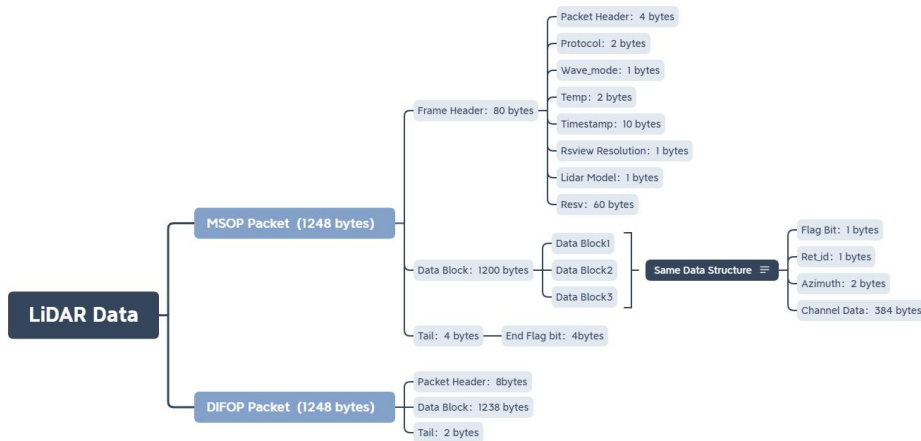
LiDAR Data

MSOP Packet (1248 bytes)

Frame Header: 80 bytes

Packet Header: 4 bytes

Protocol: 2 bytes

Wave_mode: 1 bytes

Temp: 2 bytes

Timestamp: 10 bytes

Rsview Resolution: 1 bytes

Lidar Model: 1 bytes

Resv: 60 bytes

Data Block: 1200 bytes

Data Block1

Data Block2

Data Block3

Same Data Structure

Flag Bit: 1 bytes

Ret_id: 1 bytes

Azimuth: 2 bytes

Channel Data: 384 bytes

Tail: 4 bytes

End Flag bit: 4bytes

DIFOP Packet (1248 bytes)

Packet Header: 8bytes

Data Block: 1238 bytes

Tail: 2 bytes